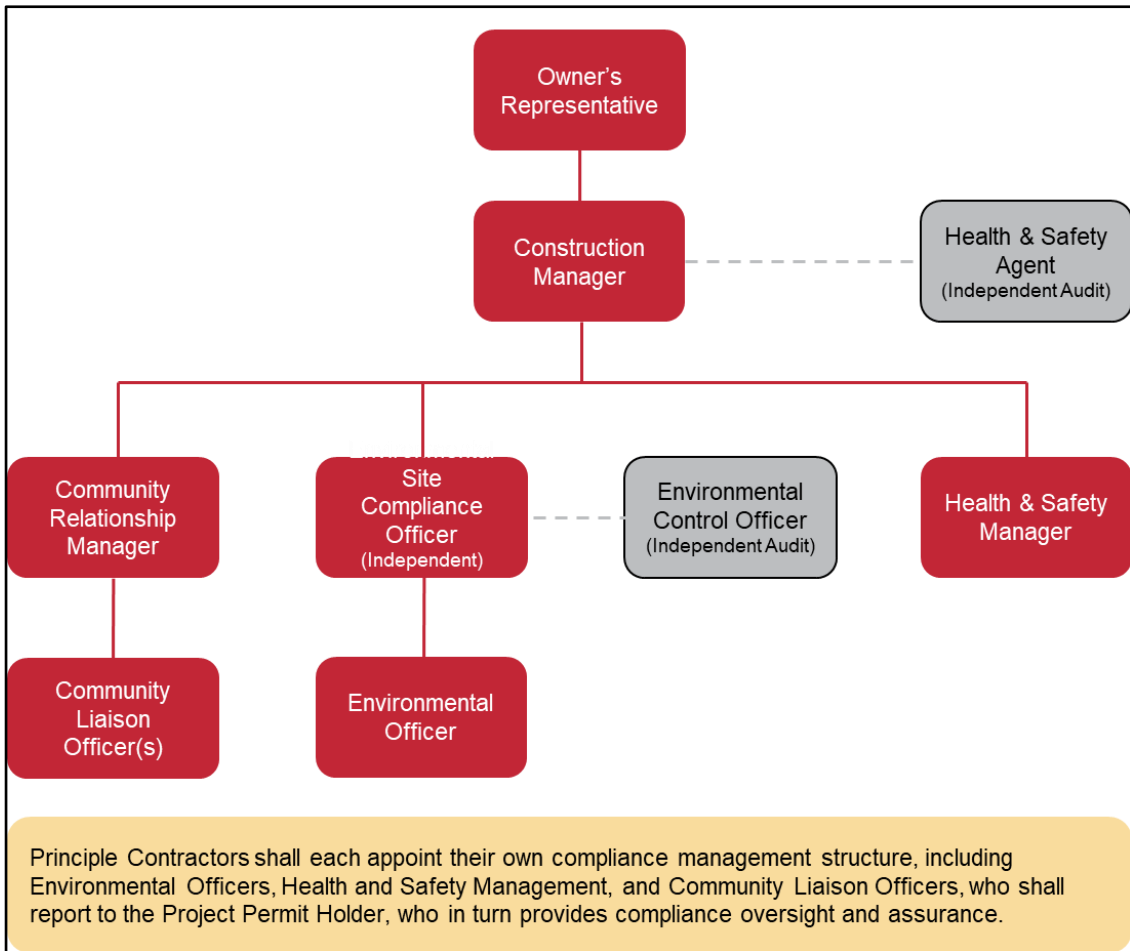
Owner's Representative

Construction Manager

Health & Safety Agent
(Independent Audit)

Community Relationship Manager

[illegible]
Site Compliance Officer
(Independent)

Environmental Control Officer
(Independent Audit)

Health & Safety Manager

Community Liaison Officer(s)

Environmental Officer

Principle Contractors shall each appoint their own compliance management structure, including Environmental Officers, Health and Safety Management, and Community Liaison Officers, who shall report to the Project Permit Holder, who in turn provides compliance oversight and assurance.